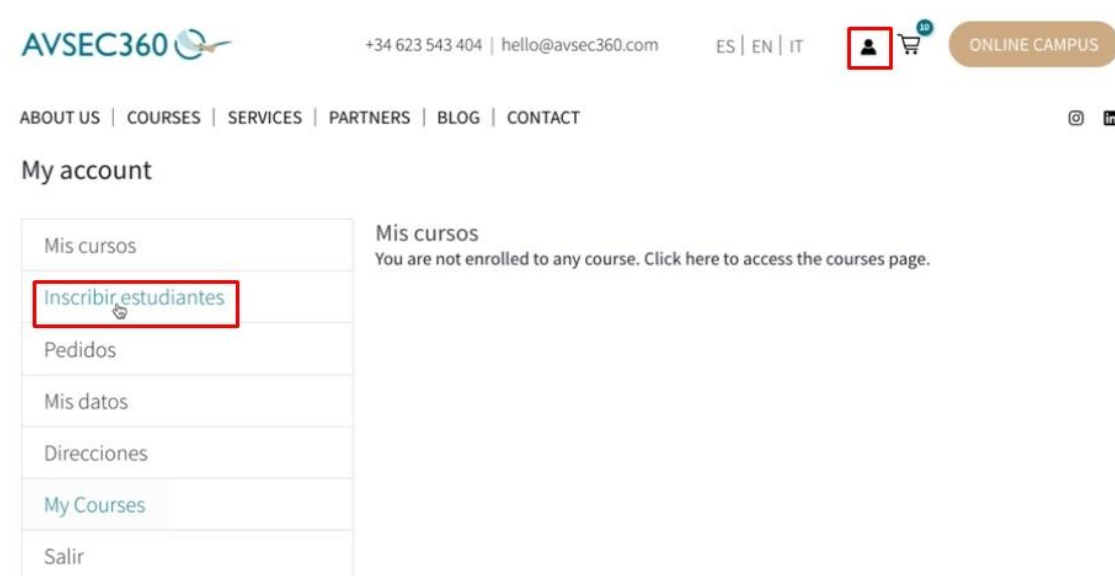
AVSEC360

+34 623 543 404 | hello@avsec360.com

ES | EN | IT

10

ONLINE CAMPUS

ABOUT US | COURSES | SERVICES | PARTNERS | BLOG | CONTACT

My account

Mis cursos

Inscribir estudiantes

Pedidos

Mis datos

Direcciones

My Courses

Salir

Mis cursos

You are not enrolled to any course. Click here to access the courses page.